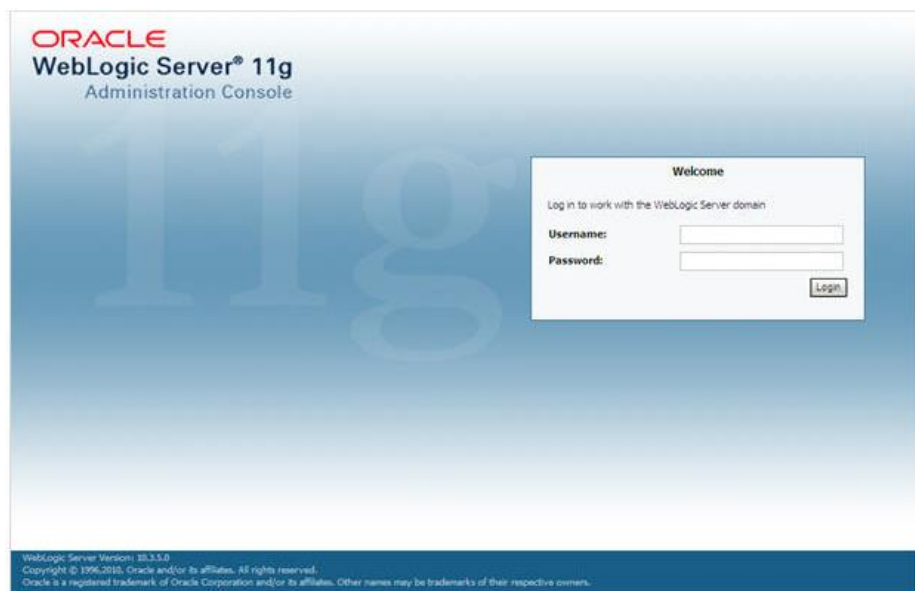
ORACLE
WebLogic Server® 11g
Administration Console

11g

Welcome

Log in to work with the WebLogic Server domain

Username:

Password:

Login

WebLogic Server Version: 10.3.5.0
Copyright © 1996,2010, Oracle and/or its affiliates. All rights reserved.
Oracle is a registered trademark of Oracle Corporation and/or its affiliates. Other names may be trademarks of their respective owners.